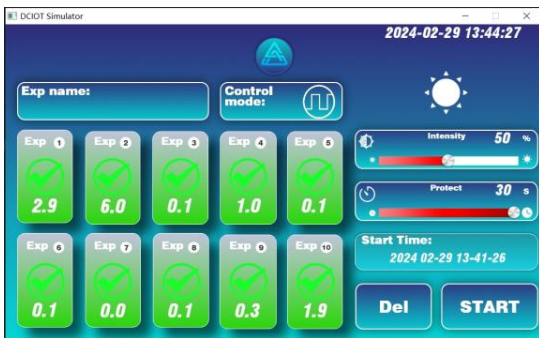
DCIOT Simulator

2024-02-29 13:44:27

Exp name:

Control mode:

Exp 1
2.9

Exp 2
6.0

Exp 3
0.1

Exp 4
1.0

Exp 5
0.1

Intensity 50 %

Protect 30 s

Exp 6
0.1

Exp 7
0.0

Exp 8
0.1

Exp 9
0.3

Exp 10
1.9

Start Time:
2024 02-29 13-41-26

Del

START